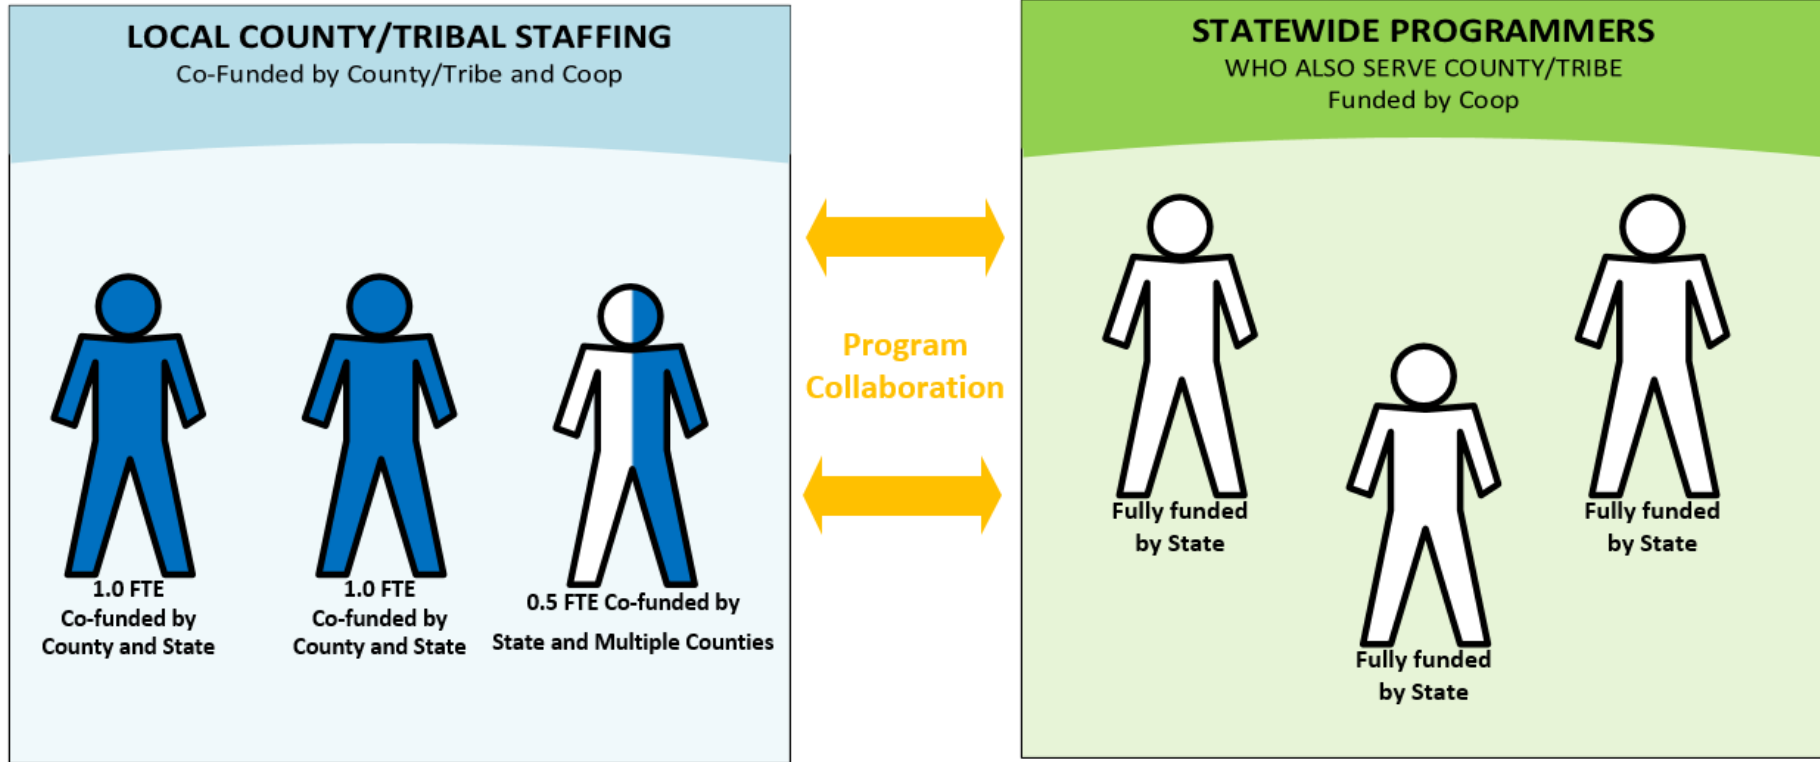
LOCAL COUNTY/TRIBAL STAFFING
Co-Funded by County/Tribe and Coop

1.0 FTE
Co-funded by
County and State

1.0 FTE
Co-funded by
County and State

0.5 FTE Co-funded by
State and Multiple Counties

Program
Collaboration

STATEWIDE PROGRAMMERS
WHO ALSO SERVE COUNTY/TRIBE
Funded by Coop

Fully funded
by State

Fully funded
by State

Fully funded
by State